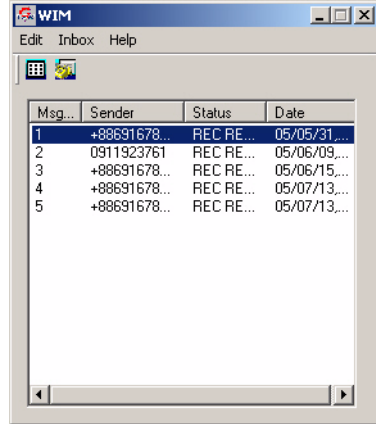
WIM

Edit Inbox Help

| Msg... | Sender | Status | Date |
|---|---|---|---|
| 1 | +88691678... | REC RE... | 05/05/31,... |
| 2 | 0911923761 | REC RE... | 05/06/09,... |
| 3 | +88691678... | REC RE... | 05/06/15,... |
| 4 | +88691678... | REC RE... | 05/07/13,... |
| 5 | +88691678... | REC RE... | 05/07/13,... |